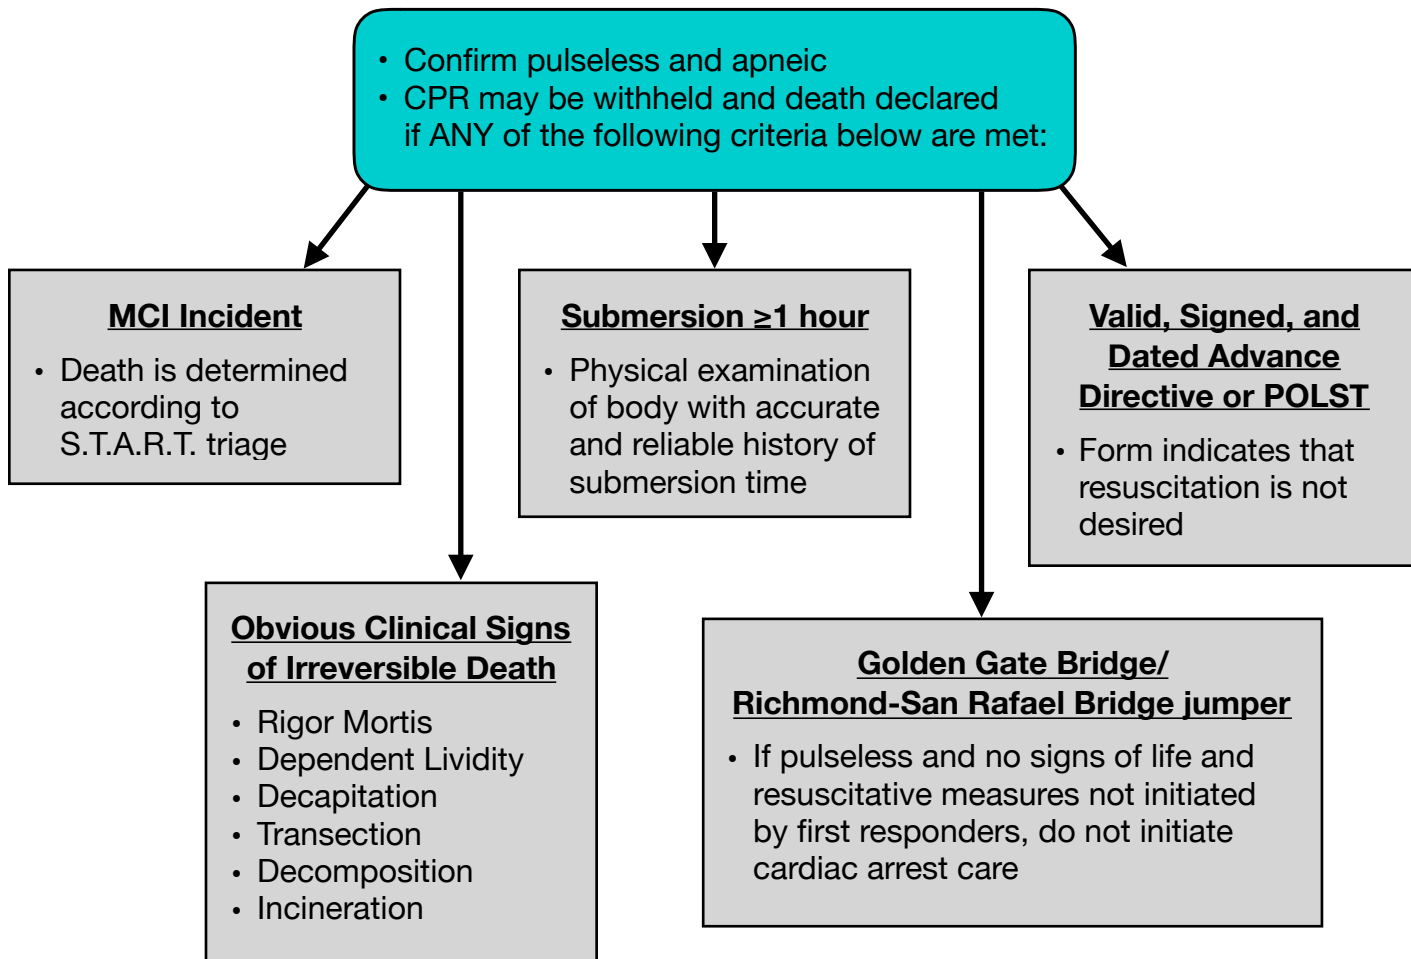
• Confirm pulseless and apneic
• CPR may be withheld and death declared if ANY of the following criteria below are met:

MCI Incident

• Death is determined according to S.T.A.R.T. triage

Submersion $\geq$1 hour

• Physical examination of body with accurate and reliable history of submersion time

Valid, Signed, and Dated Advance Directive or POLST

• Form indicates that resuscitation is not desired

Obvious Clinical Signs of Irreversible Death

• Rigor Mortis
• Dependent Lividity
• Decapitation
• Transection
• Decomposition
• Incineration

Golden Gate Bridge/ Richmond-San Rafael Bridge jumper

• If pulseless and no signs of life and resuscitative measures not initiated by first responders, do not initiate cardiac arrest care